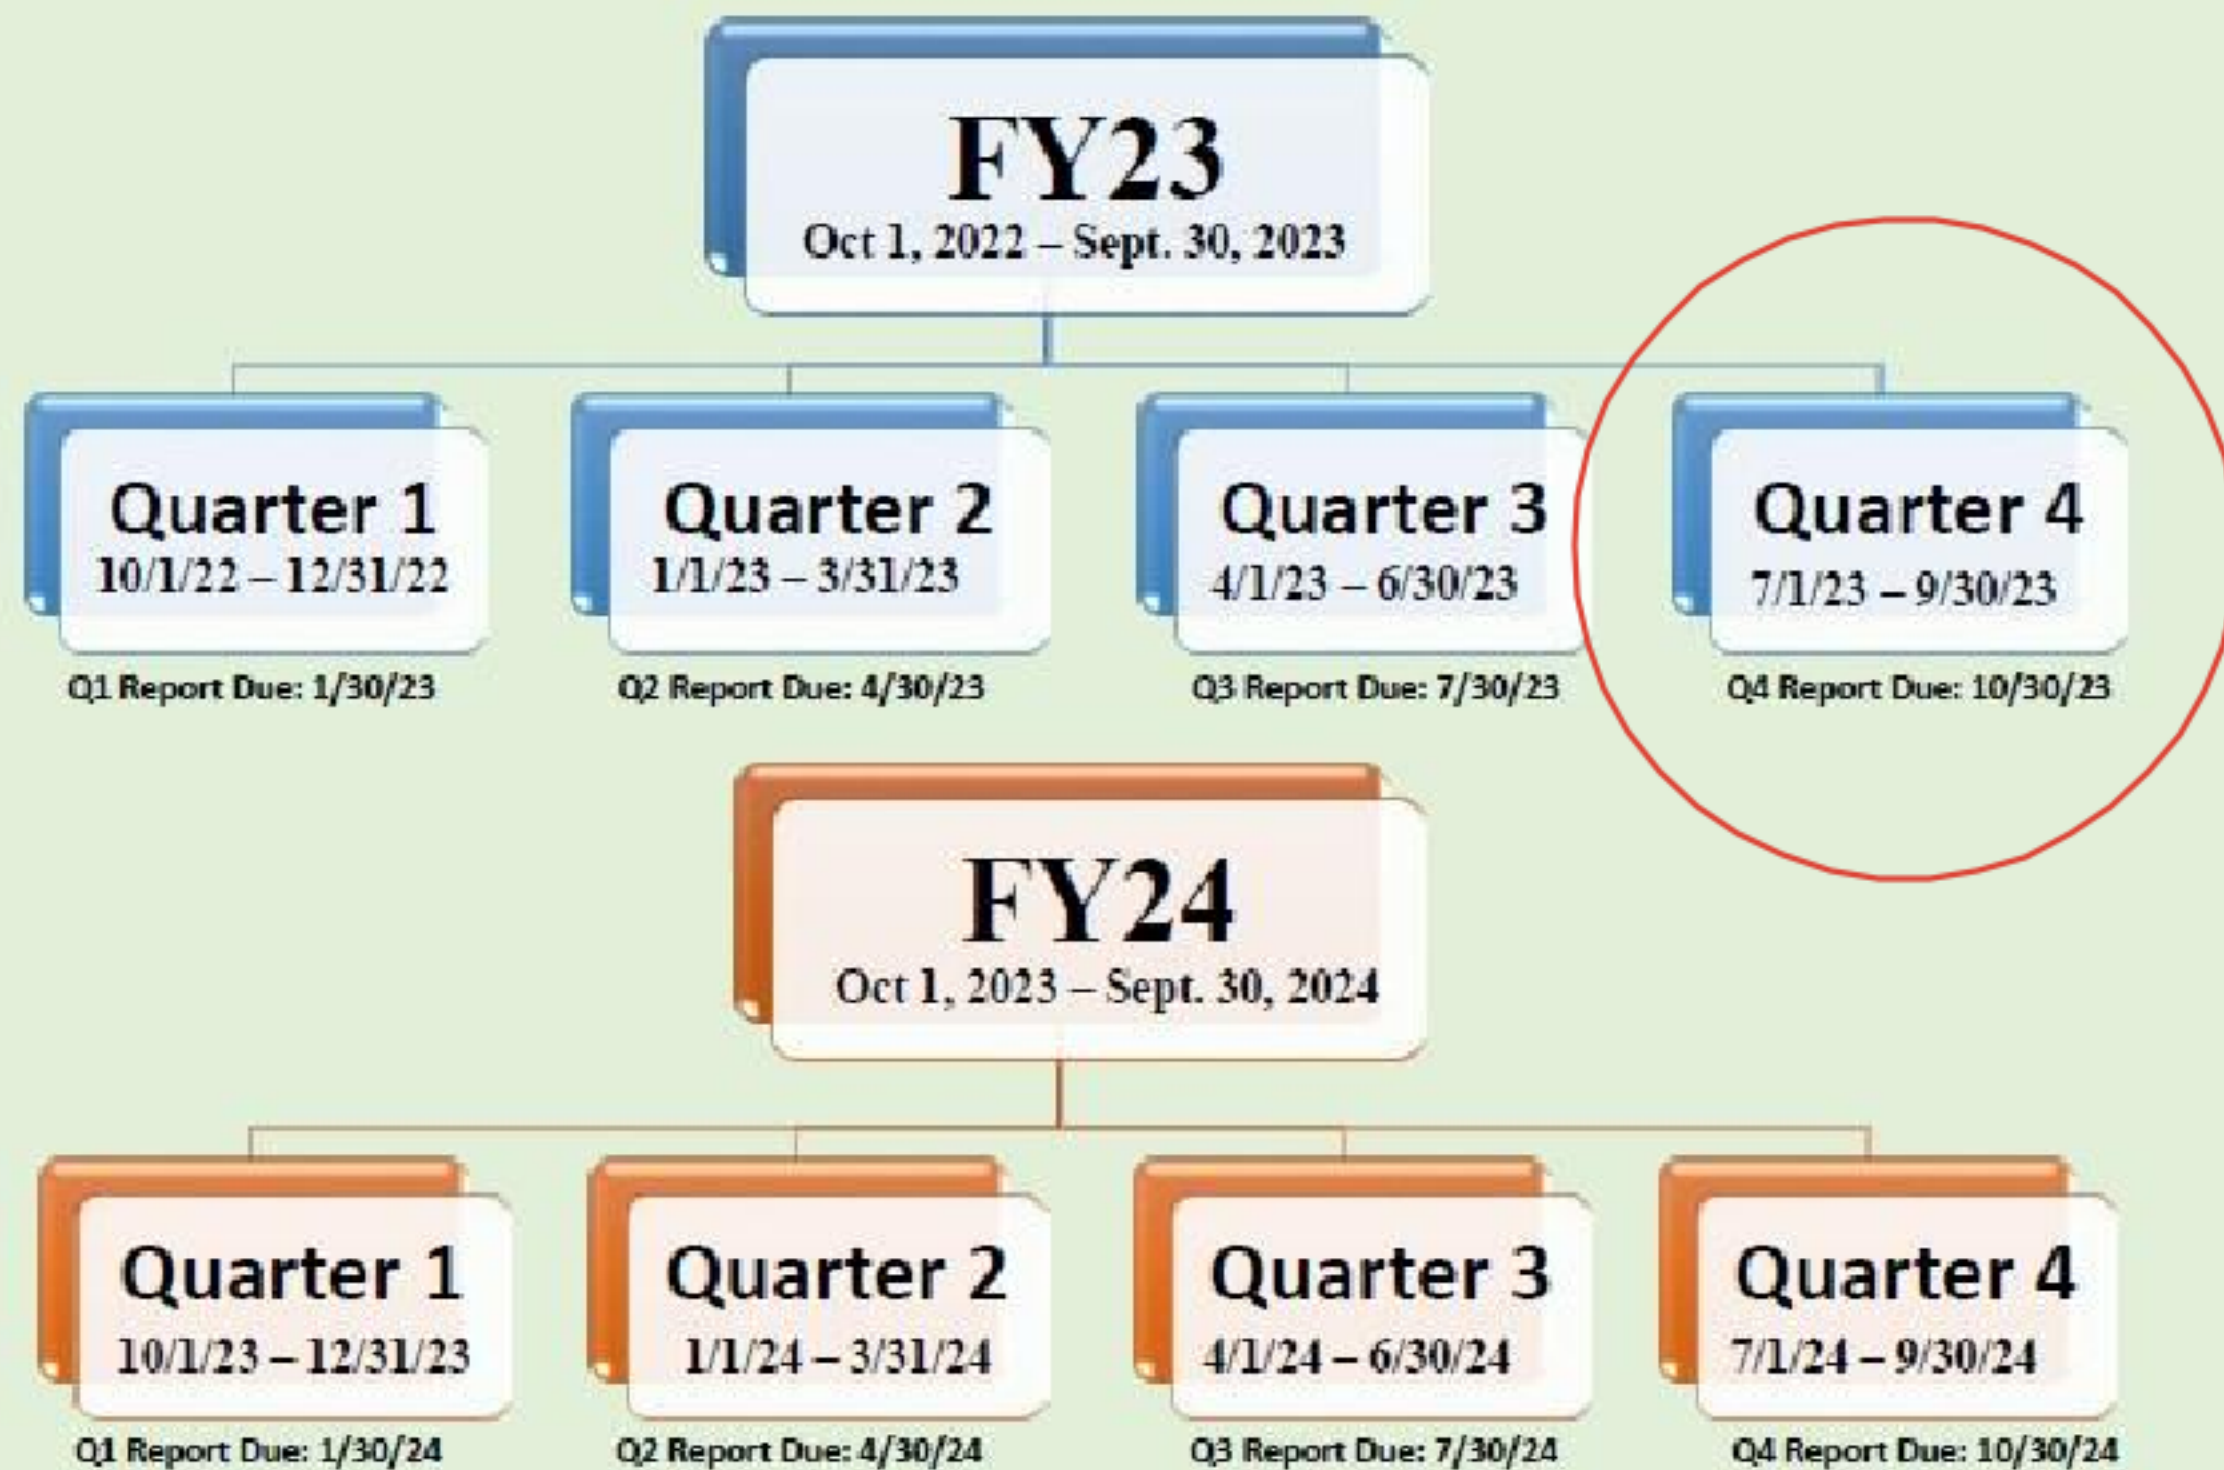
FY23
Oct 1, 2022 – Sept. 30, 2023

Quarter 1
10/1/22 – 12/31/22
Q1 Report Due: 1/30/23

Quarter 2
1/1/23 – 3/31/23
Q2 Report Due: 4/30/23

Quarter 3
4/1/23 – 6/30/23
Q3 Report Due: 7/30/23

Quarter 4
7/1/23 – 9/30/23
Q4 Report Due: 10/30/23

FY24
Oct 1, 2023 – Sept. 30, 2024

Quarter 1
10/1/23 – 12/31/23
Q1 Report Due: 1/30/24

Quarter 2
1/1/24 – 3/31/24
Q2 Report Due: 4/30/24

Quarter 3
4/1/24 – 6/30/24
Q3 Report Due: 7/30/24

Quarter 4
7/1/24 – 9/30/24
Q4 Report Due: 10/30/24